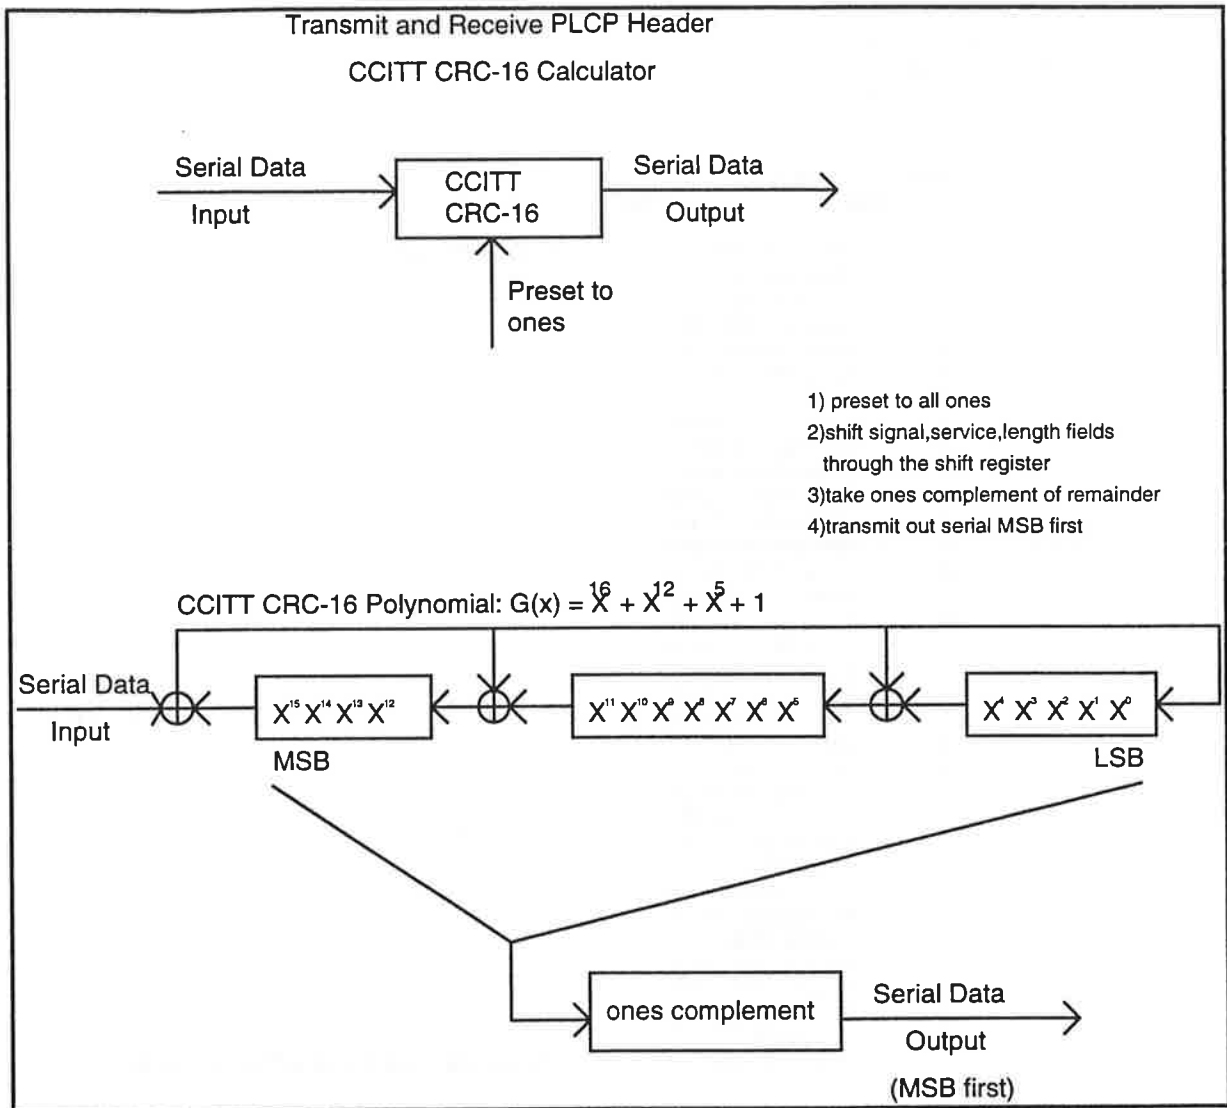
Transmit and Receive PLCP Header

CCITT CRC-16 Calculator

Serial Data Input

CCITT CRC-16

Serial Data Output

Preset to ones

1) preset to all ones
2)shift signal,service,length fields through the shift register
3)take ones complement of remainder
4)transmit out serial MSB first

CCITT CRC-16 Polynomial: G(x) = $X^{16} + X^{12} + X^{5} + 1$

Serial Data Input

$X^{15} X^{14} X^{13} X^{12}$

MSB

$X^{11} X^{10} X^{9} X^{8} X^{7} X^{6} X^{5}$

$X^{4} X^{3} X^{2} X^{1} X^{0}$

LSB

ones complement

Serial Data Output (MSB first)